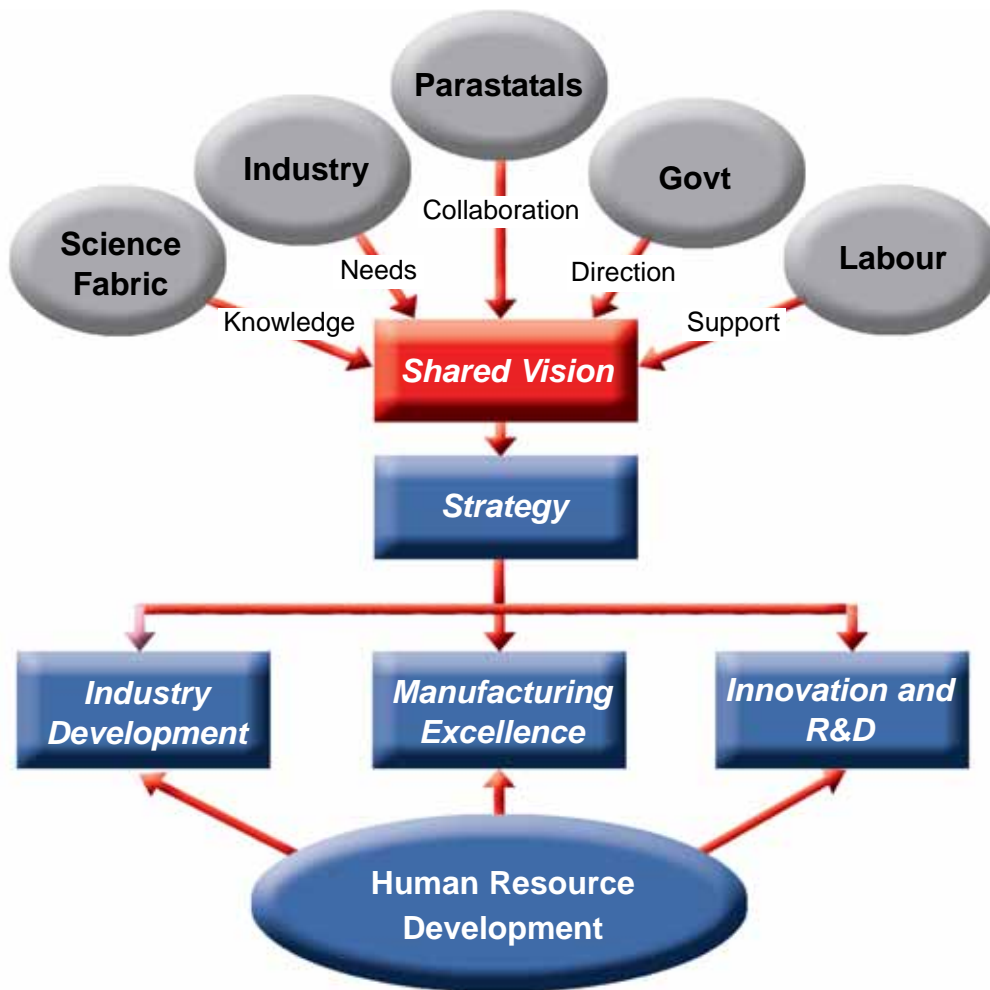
Parastatals

Industry

Govt

Science Fabric

Labour

Collaboration

Needs

Direction

Knowledge

Support

Shared Vision

Strategy

Industry Development

Manufacturing Excellence

Innovation and R&D

Human Resource Development